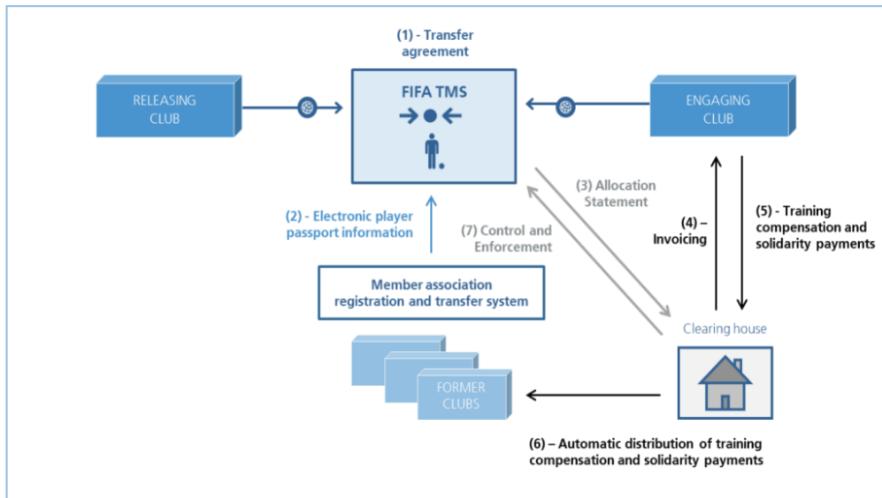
(1) - Transfer agreement

RELEASING CLUB

FIFA TMS

ENGAGING CLUB

(3) Allocation Statement

(2) - Electronic player passport information

(7) Control and Enforcement

(4) – Invoicing

(5) - Training compensation and solidarity payments

Member association registration and transfer system

Clearing house

FORMER CLUBS

(6) – Automatic distribution of training compensation and solidarity payments